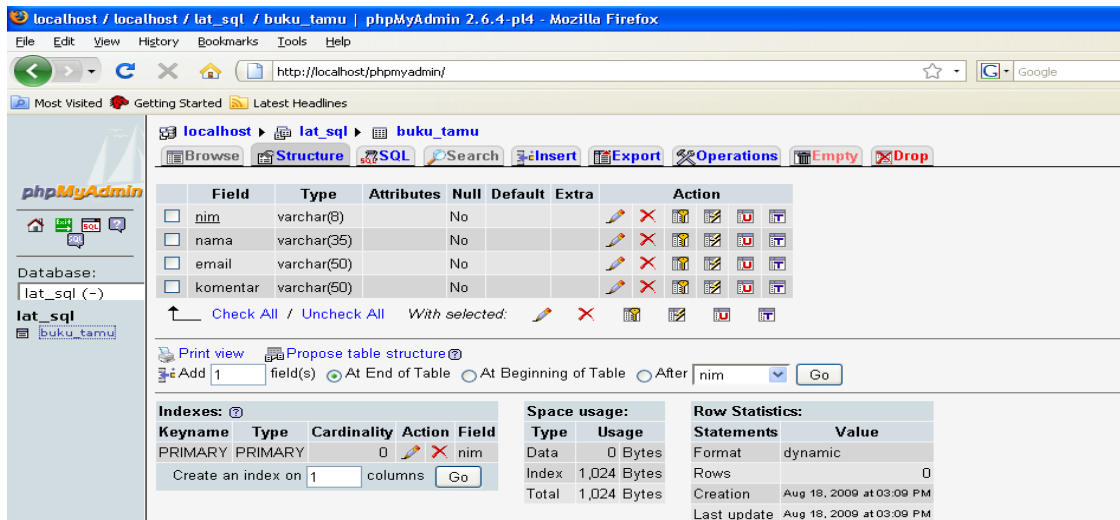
localhost / localhost / lat_sql / buku_tamu | phpMyAdmin 2.6.4-pl4 - Mozilla Firefox

File Edit View History Bookmarks Tools Help

http://localhost/phpmyadmin/

Google

Most Visited Getting Started Latest Headlines

phpMyAdmin

Database:
lat_sql (-)

lat_sql
buku_tamu

localhost ▸ lat_sql ▸ buku_tamu

Browse Structure SQL Search Insert Export Operations Empty Drop

| | Field | Type | Attributes | Null | Default | Extra | Action |
|---|---|---|---|---|---|---|---|
| | nim | varchar(8) | | No | | | |
| | nama | varchar(35) | | No | | | |
| | email | varchar(50) | | No | | | |
| | komentar | varchar(50) | | No | | | |

Check All / Uncheck All With selected:

Print view Propose table structure

Add 1 field(s) At End of Table At Beginning of Table After nim Go

Indexes:

| Keyname | Type | Cardinality | Action | Field |
|---|---|---|---|---|
| PRIMARY | PRIMARY | 0 | | nim |

Create an index on 1 columns Go

Space usage:

| Type | Usage |
|---|---|
| Data | 0 Bytes |
| Index | 1,024 Bytes |
| Total | 1,024 Bytes |

Row Statistics:

| Statements | Value |
|---|---|
| Format | dynamic |
| Rows | 0 |
| Creation | Aug 18, 2009 at 03:09 PM |
| Last update | Aug 18, 2009 at 03:09 PM |